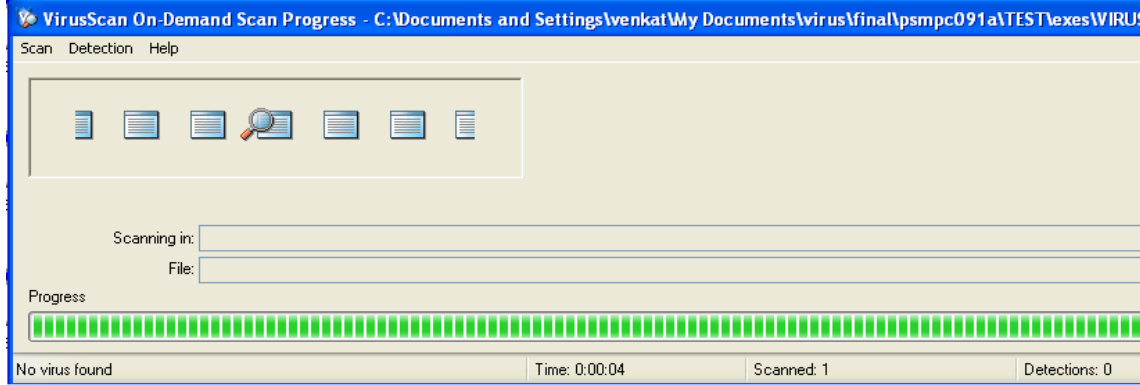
VirusScan On-Demand Scan Progress - C:\Documents and Settings\venkat\My Documents\virus\final\psmpc091a\TEST\exes\VIRUS

Scan Detection Help

Scanning in:

File:

Progress

No virus found

Time: 0:00:04

Scanned: 1

Detections: 0